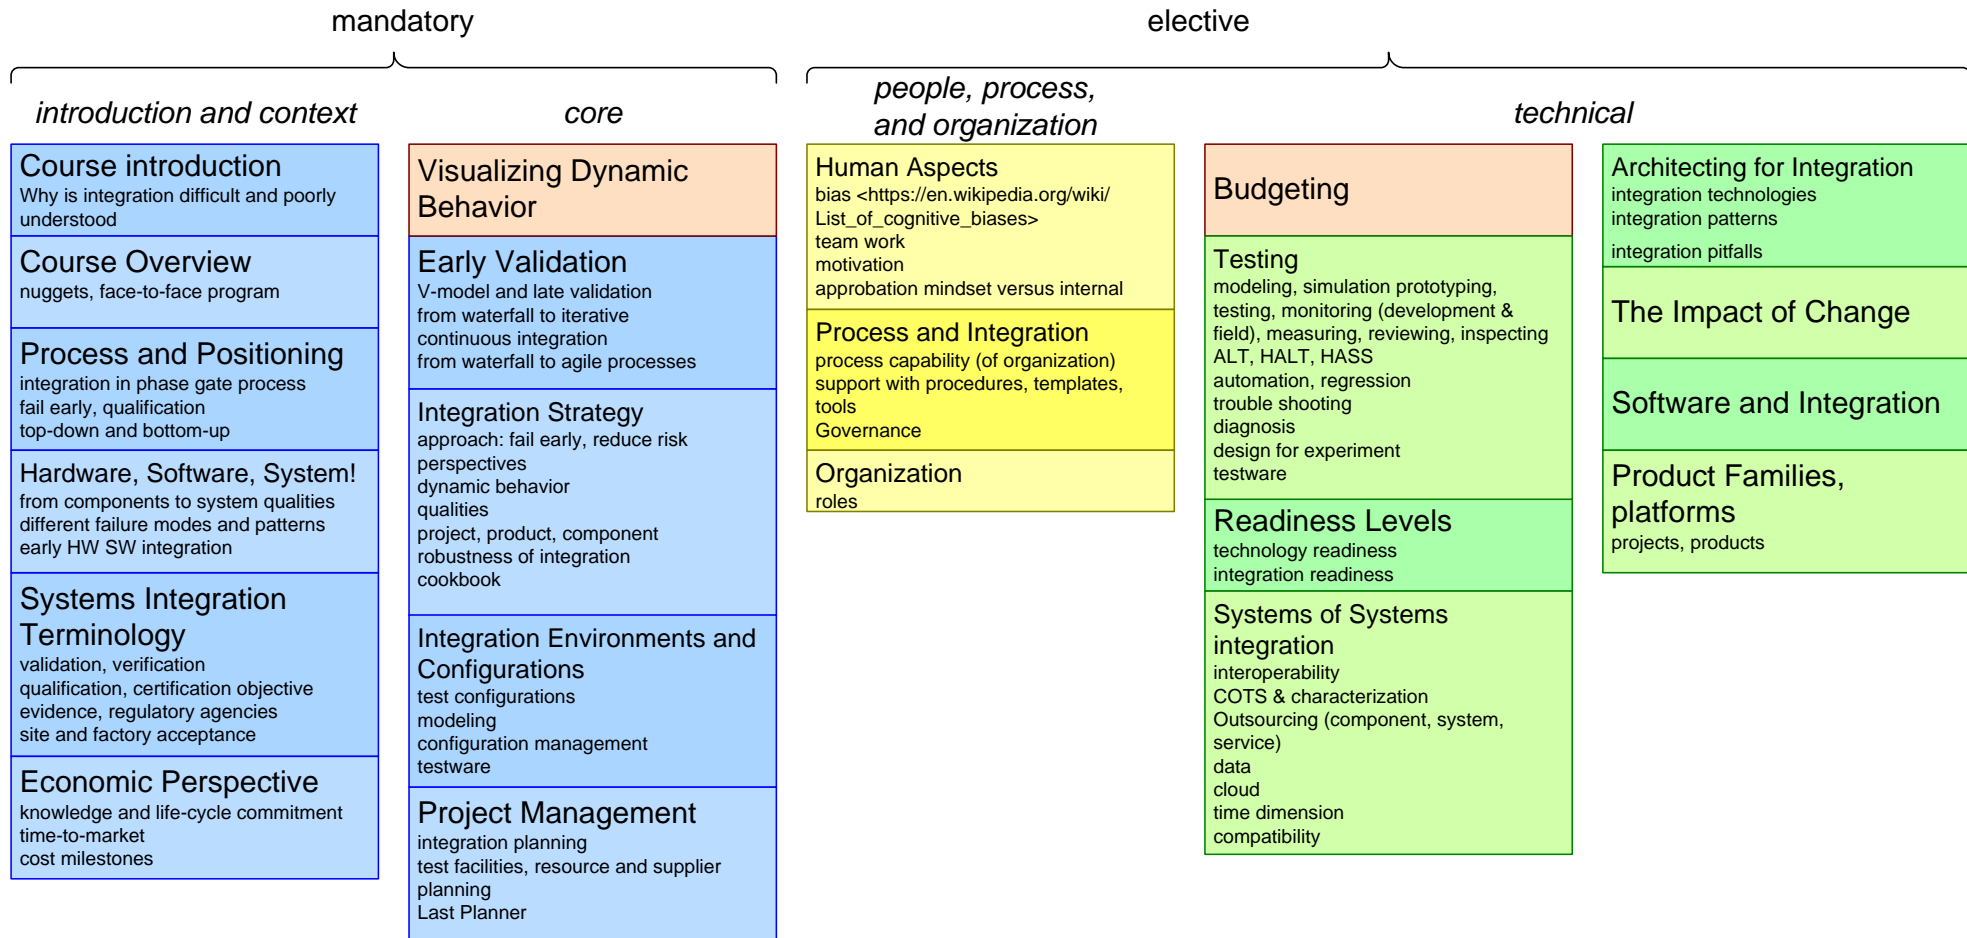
mandatory

elective

introduction and context

core

people, process, and organization

technical

Course introduction
Why is integration difficult and poorly understood

Course Overview
nuggets, face-to-face program

Process and Positioning
integration in phase gate process
fail early, qualification
top-down and bottom-up

Hardware, Software, System!
from components to system qualities
different failure modes and patterns
early HW SW integration

Systems Integration Terminology
validation, verification
qualification, certification objective evidence, regulatory agencies
site and factory acceptance

Economic Perspective
knowledge and life-cycle commitment
time-to-market
cost milestones

Visualizing Dynamic Behavior

Early Validation
V-model and late validation
from waterfall to iterative
continuous integration
from waterfall to agile processes

Integration Strategy
approach: fail early, reduce risk
perspectives
dynamic behavior
qualities
project, product, component
robustness of integration
cookbook

Integration Environments and Configurations
test configurations
modeling
configuration management
testware

Project Management
integration planning
test facilities, resource and supplier planning
Last Planner

Human Aspects
bias <https://en.wikipedia.org/wiki/List_of_cognitive_biases>
team work
motivation
approbation mindset versus internal

Process and Integration
process capability (of organization)
support with procedures, templates, tools
Governance

Organization
roles

Budgeting

Testing
modeling, simulation prototyping, testing, monitoring (development & field), measuring, reviewing, inspecting
ALT, HALT, HASS
automation, regression
trouble shooting
diagnosis
design for experiment
testware

Readiness Levels
technology readiness
integration readiness

Systems of Systems integration
interoperability
COTS & characterization
Outsourcing (component, system, service)
data
cloud
time dimension
compatibility

Architecting for Integration
integration technologies
integration patterns
integration pitfalls

The Impact of Change

Software and Integration

Product Families, platforms
projects, products